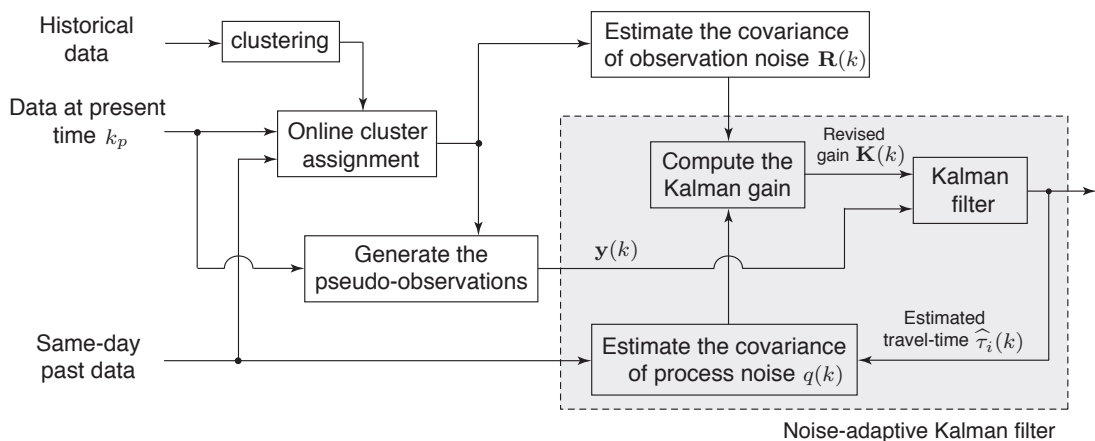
Historical data

clustering

Estimate the covariance of observation noise $\mathbf{R}(k)$

Data at present time $k_p$

Online cluster assignment

Revised gain $\mathbf{K}(k)$

Compute the Kalman gain

Kalman filter

Generate the pseudo-observations

$\mathbf{y}(k)$

Estimated travel-time $\widehat{\tau}_i(k)$

Same-day past data

Estimate the covariance of process noise $q(k)$

Noise-adaptive Kalman filter